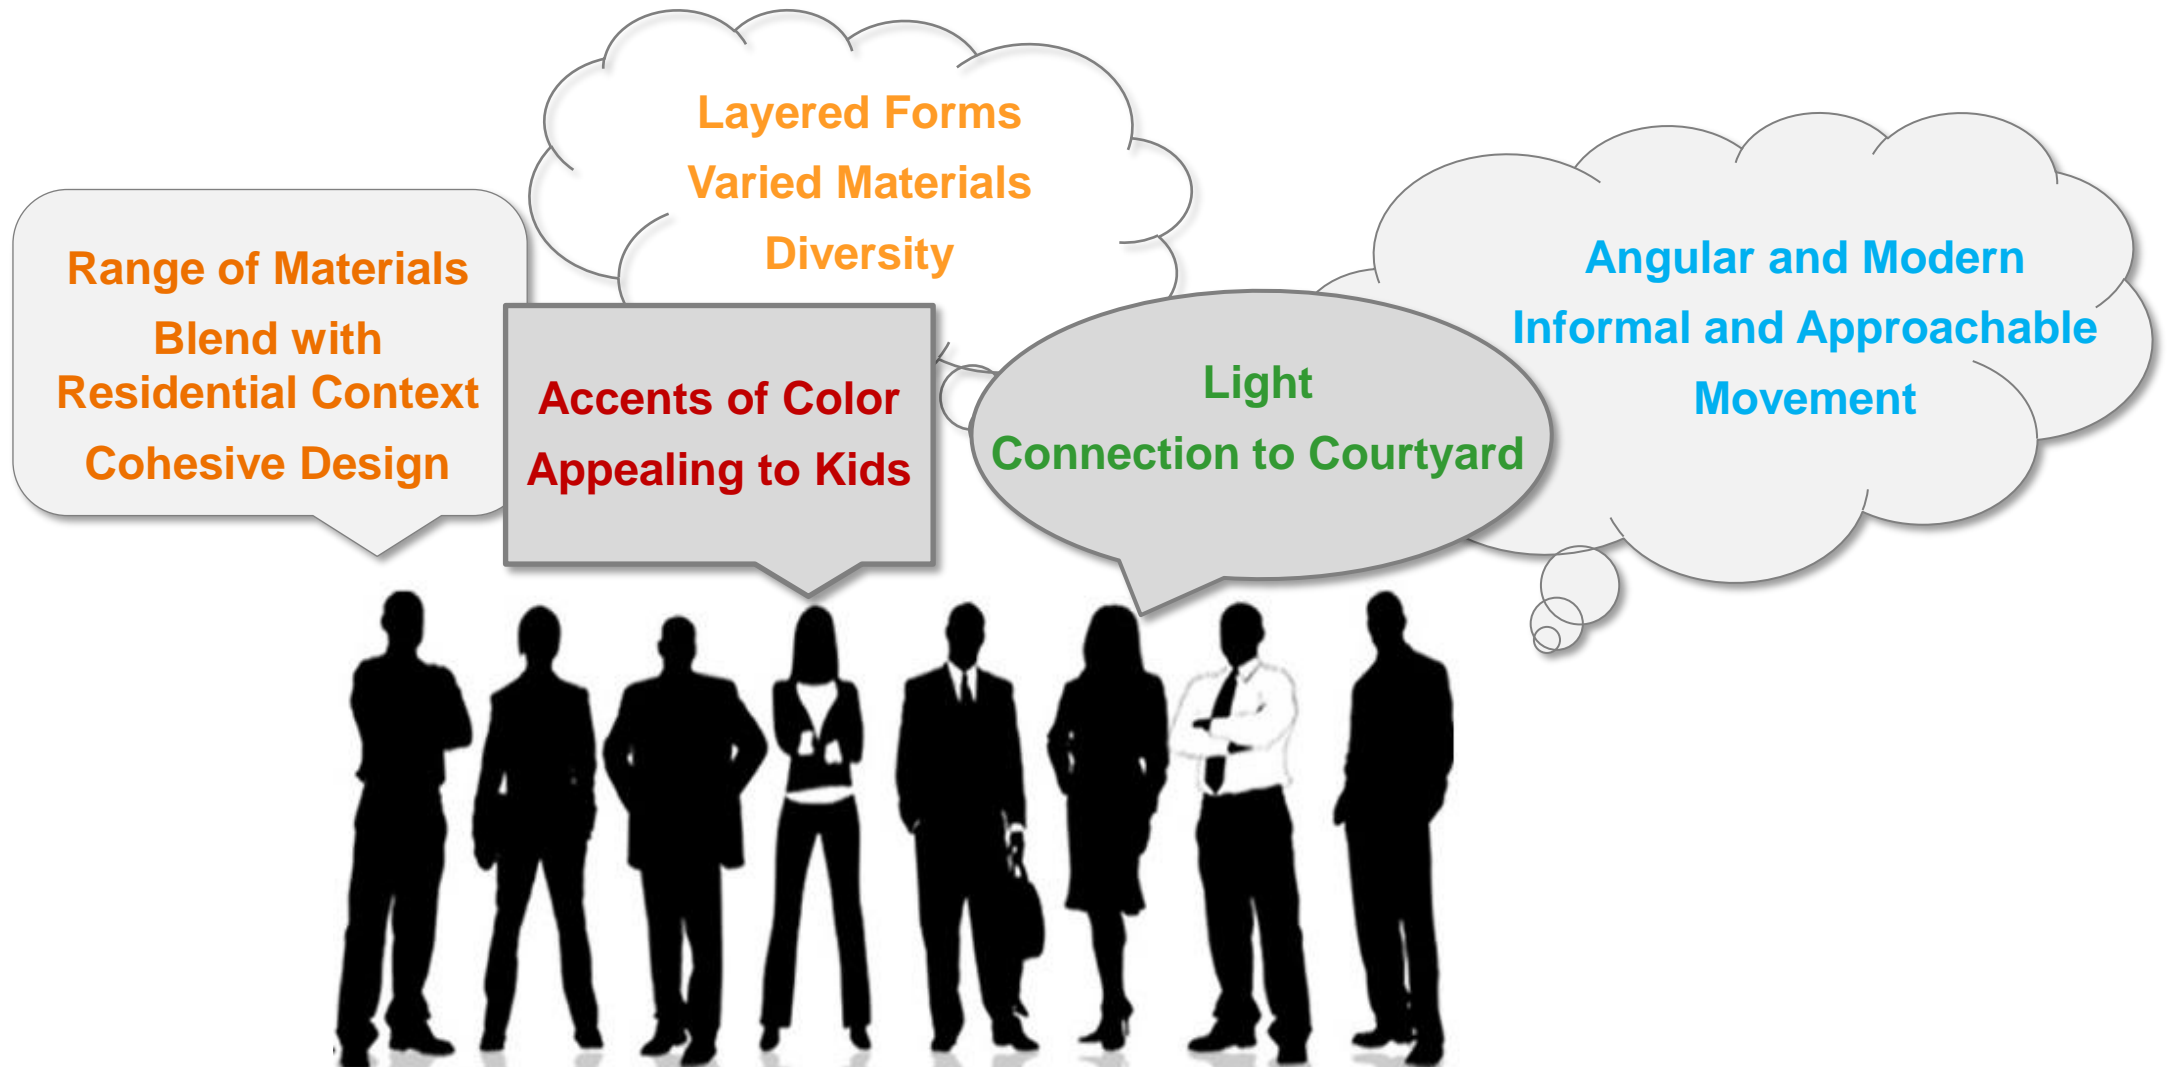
Range of Materials
Blend with Residential Context
Cohesive Design

Layered Forms
Varied Materials
Diversity

Accents of Color
Appealing to Kids

Light
Connection to Courtyard

Angular and Modern
Informal and Approachable
Movement